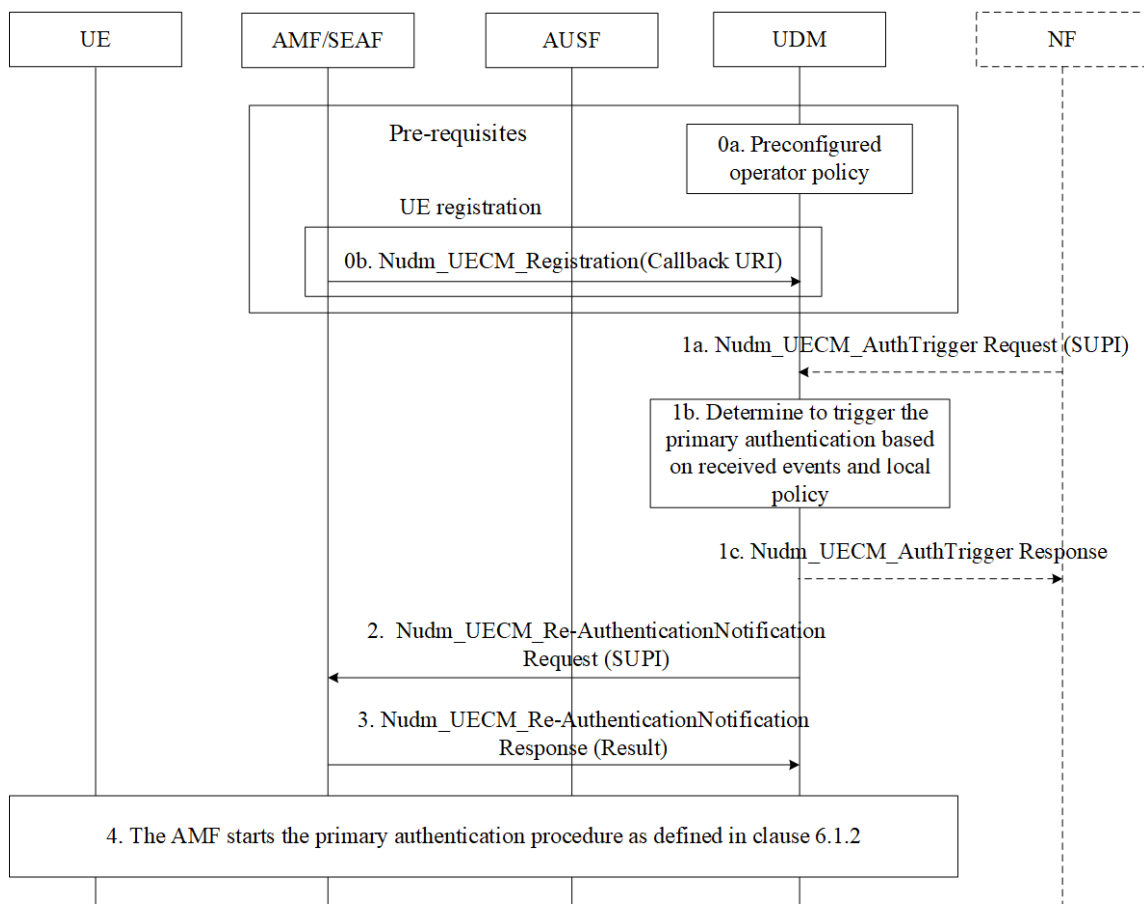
UE

AMF/SEAF

AUSF

UDM

NF

Pre-requisites

0a. Preconfigured operator policy

UE registration

0b. Nudm_UECM_Registration(Callback URI)

1a. Nudm_UECM_AuthTrigger Request (SUPI)

1b. Determine to trigger the primary authentication based on received events and local policy

1c. Nudm_UECM_AuthTrigger Response

2. Nudm_UECM_Re-AuthenticationNotification Request (SUPI)

3. Nudm_UECM_Re-AuthenticationNotification Response (Result)

4. The AMF starts the primary authentication procedure as defined in clause 6.1.2